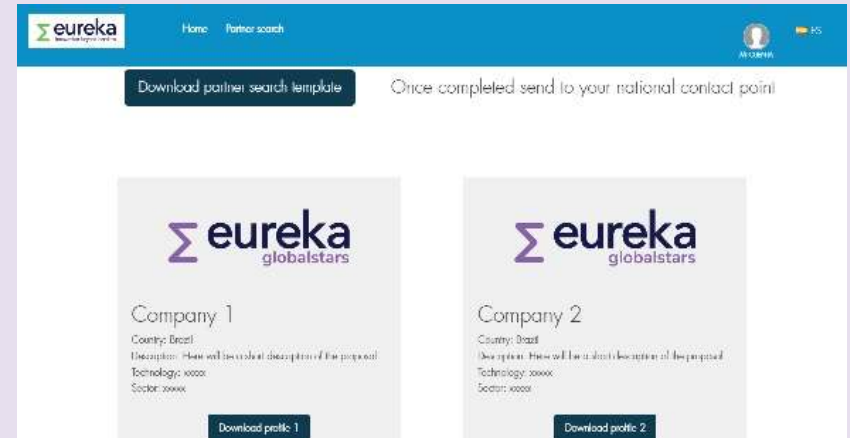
eureka

Home Partner search

ES

Download partner search template

Once completed send to your national contact point

eureka globalstars

Company 1

Country: Brazil
Description: Here will be a short description of the proposal
Technology: xxxxx
Sector: xxxxx

Download profile 1

eureka globalstars

Company 2

Country: Brazil
Description: Here will be a short description of the proposal
Technology: xxxxx
Sector: xxxxx

Download profile 2